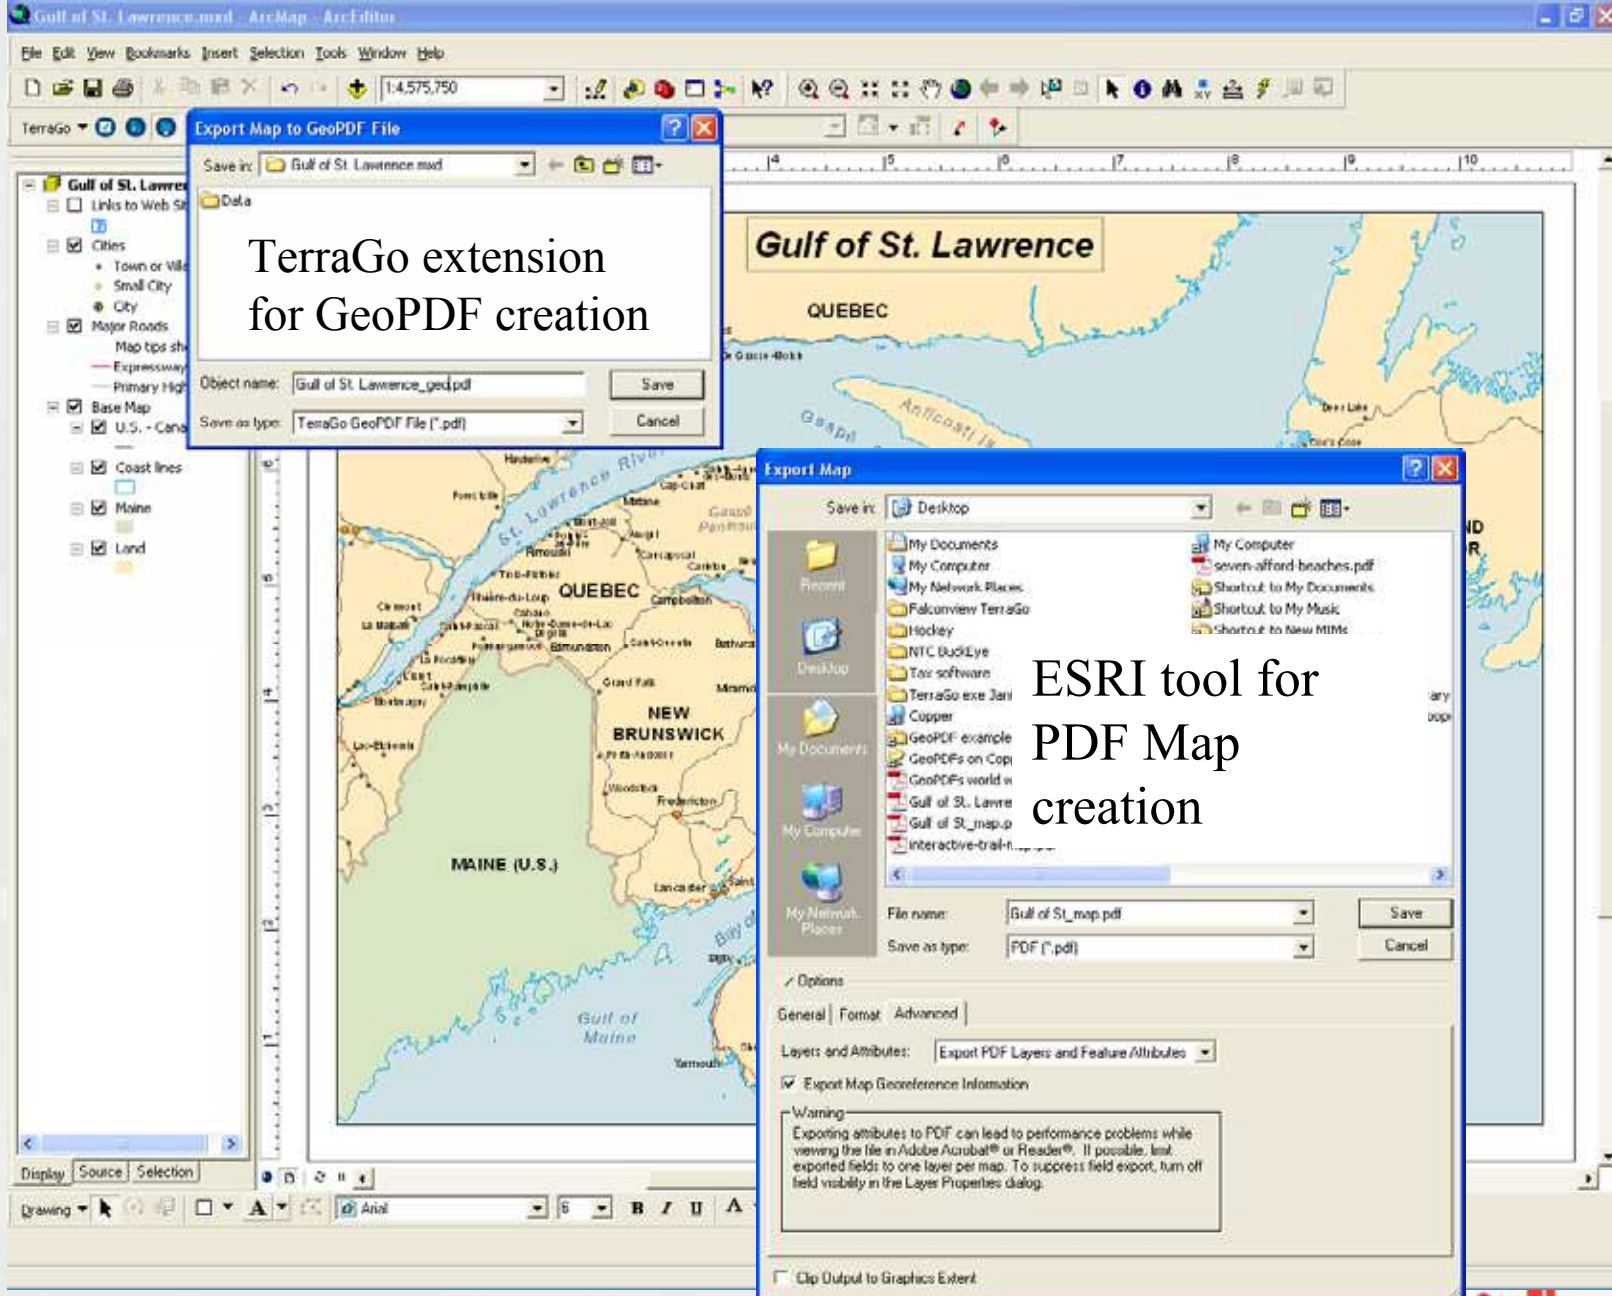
Gulf of St. Lawrence.mxd - ArcMap - ArcEditor

File Edit View Bookmarks Insert Selection Tools Window Help

1:4,575,750

TerraGo

Export Map to GeoPDF File

Save in: Gulf of St Lawrence mxd

Data

TerraGo extension for GeoPDF creation

Object name: Gulf of St Lawrence_geo.pdf

Save as type: TerraGo GeoPDF File (*.pdf)

Save

Cancel

Gulf of St. Lawrence
Links to Web Sites
Cities
Town or Village
Small City
City
Major Roads
Map tips show
Expressway
Primary Highway
Base Map
U.S. - Canada
Coast lines
Maine
Land

Gulf of St. Lawrence

QUEBEC

Anticosti Is.

Gaspé

St. Lawrence River

QUEBEC

NEW BRUNSWICK

MAINE (U.S.)

Gulf of Maine

Fredericton

Campbellton

Edmundston

Bathurst

Export Map

Save in: Desktop

Recent

Desktop

My Documents

My Computer

My Network Places

My Documents
My Computer
My Network Places
Falconview TerraGo
Hockey
NTC BuckEye
Tax software
TerraGo exe Jan
Copper
GeoPDF example
GeoPDFs on Copy
GeoPDFs world
Gulf of St. Lawre
Gulf of St_map.p
interactive-trail-m

My Computer
seven-afford-beaches.pdf
Shortcut to My Documents
Shortcut to My Music
Shortcut to New MIMs

ESRI tool for PDF Map creation

File name: Gulf of St_map.pdf

Save as type: PDF (*.pdf)

Save

Cancel

Options

General Format Advanced

Layers and Attributes: Export PDF Layers and Feature Attributes

Export Map Georeference Information

Warning

Exporting attributes to PDF can lead to performance problems while viewing the file in Adobe Acrobat® or Reader®. If possible, limit exported fields to one layer per map. To suppress field export, turn off field visibility in the Layer Properties dialog.

Clip Output to Graphics Extent

Display Source Selection

Drawing

Arial

6

B I U